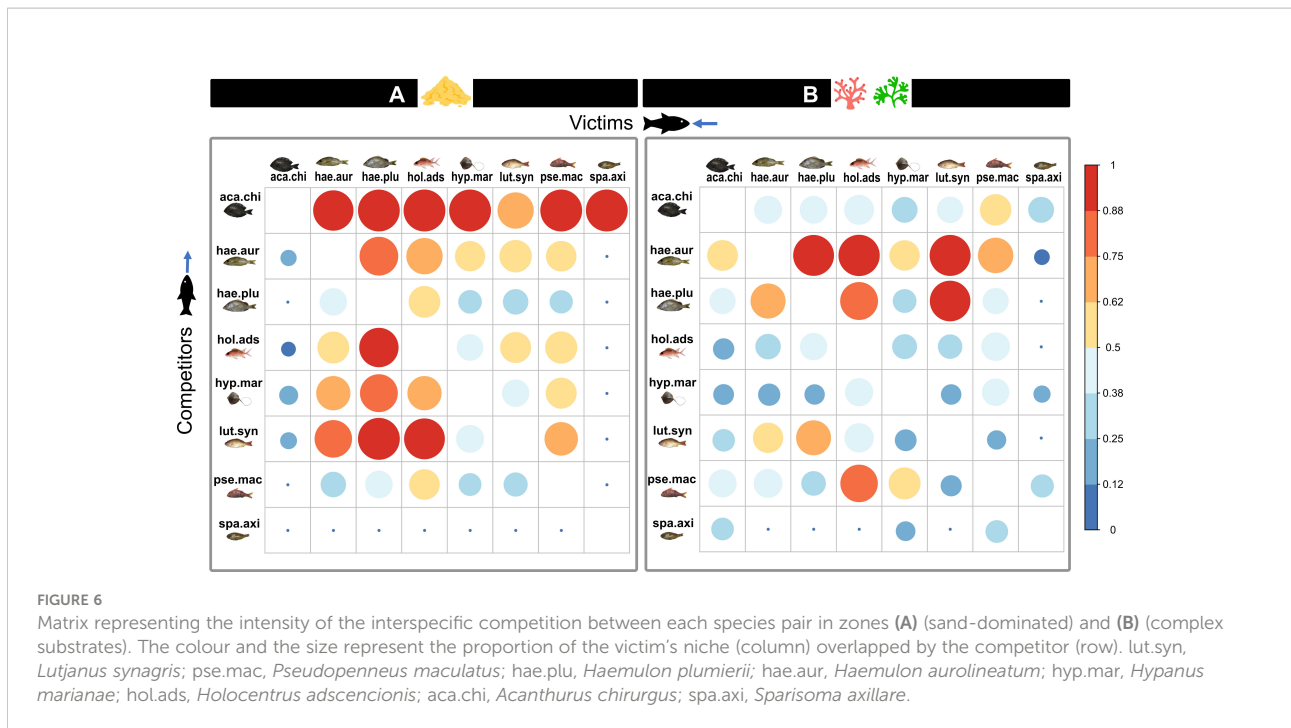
A

B

Victims

Competitors

| | aca.chi | hae.aur | hae.plu | hol.ads | hyp.mar | lut.syn | pse.mac | spa.axi |
|---|---|---|---|---|---|---|---|---|
| aca.chi | | | | | | | | |
| hae.aur | | | | | | | | |
| hae.plu | | | | | | | | |
| hol.ads | | | | | | | | |
| hyp.mar | | | | | | | | |
| lut.syn | | | | | | | | |
| pse.mac | | | | | | | | |
| spa.axi | | | | | | | | |

| | aca.chi | hae.aur | hae.plu | hol.ads | hyp.mar | lut.syn | pse.mac | spa.axi |
|---|---|---|---|---|---|---|---|---|
| aca.chi | | | | | | | | |
| hae.aur | | | | | | | | |
| hae.plu | | | | | | | | |
| hol.ads | | | | | | | | |
| hyp.mar | | | | | | | | |
| lut.syn | | | | | | | | |
| pse.mac | | | | | | | | |
| spa.axi | | | | | | | | |

1
0.88
0.75
0.62
0.5
0.38
0.25
0.12
0

FIGURE 6
Matrix representing the intensity of the interspecific competition between each species pair in zones (A) (sand-dominated) and (B) (complex substrates). The colour and the size represent the proportion of the victim's niche (column) overlapped by the competitor (row). lut.syn, Lutjanus synagris; pse.mac, Pseudopenneus maculatus; hae.plu, Haemulon plumierii; hae.aur, Haemulon aurolineatum; hyp.mar, Hypanus marianae; hol.ads, Holocentrus adscencionis; aca.chi, Acanthurus chirurgus; spa.axi, Sparisoma axillare.